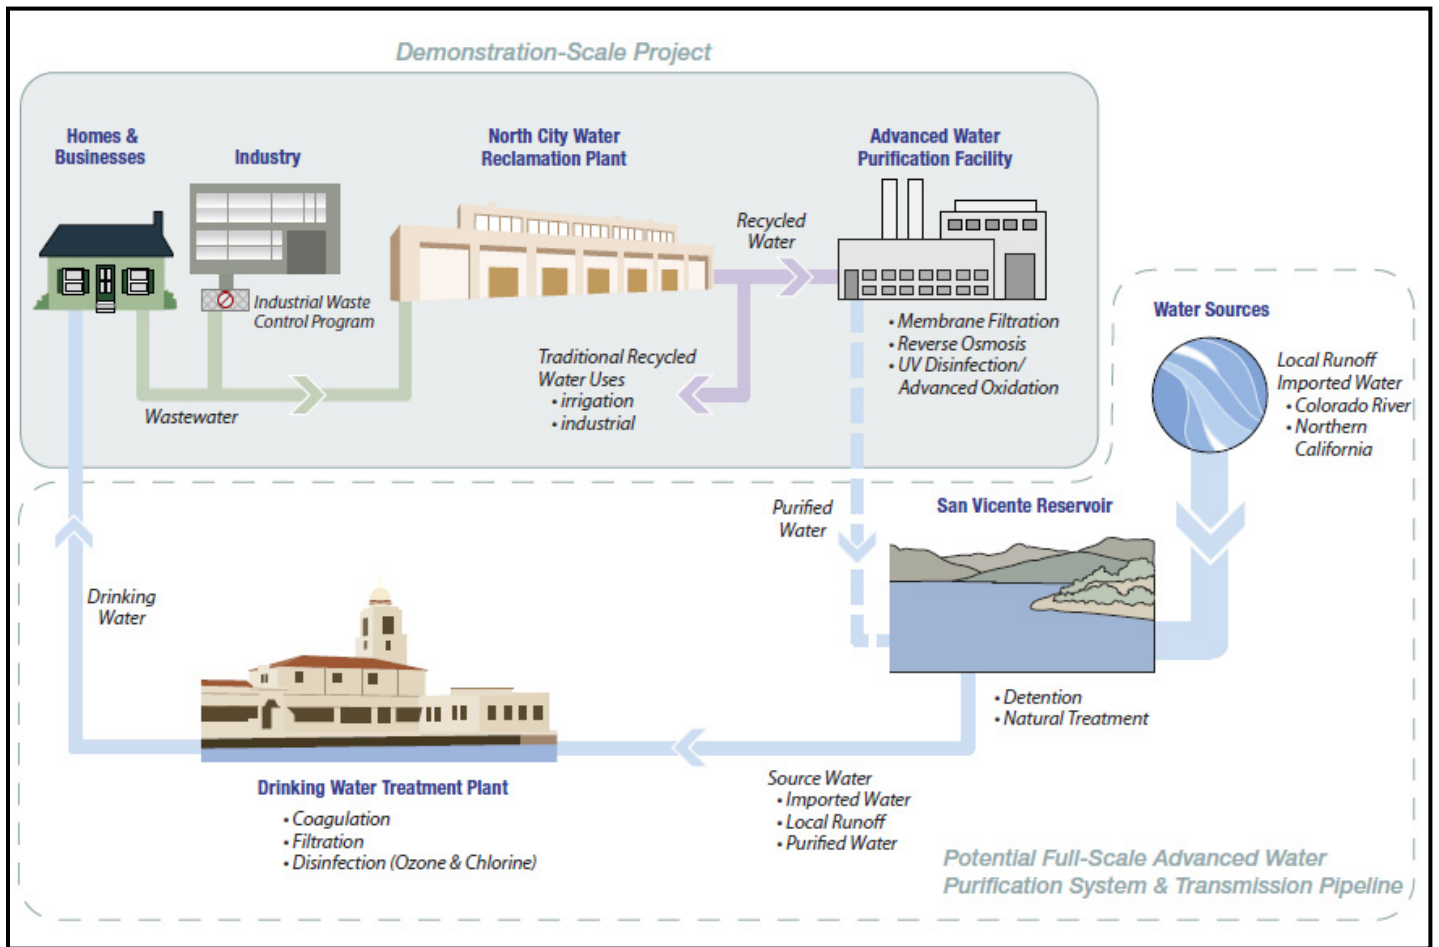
Demonstration-Scale Project

Homes & Businesses

Industry

Industrial Waste Control Program

Wastewater

North City Water Reclamation Plant

Recycled Water

Traditional Recycled Water Uses
• irrigation
• industrial

Advanced Water Purification Facility

• Membrane Filtration
• Reverse Osmosis
• UV Disinfection/ Advanced Oxidation

Water Sources

Local Runoff
Imported Water
• Colorado River
• Northern California

Purified Water

San Vicente Reservoir

• Detention
• Natural Treatment

Drinking Water

Drinking Water Treatment Plant
• Coagulation
• Filtration
• Disinfection (Ozone & Chlorine)

Source Water
• Imported Water
• Local Runoff
• Purified Water

Potential Full-Scale Advanced Water Purification System & Transmission Pipeline